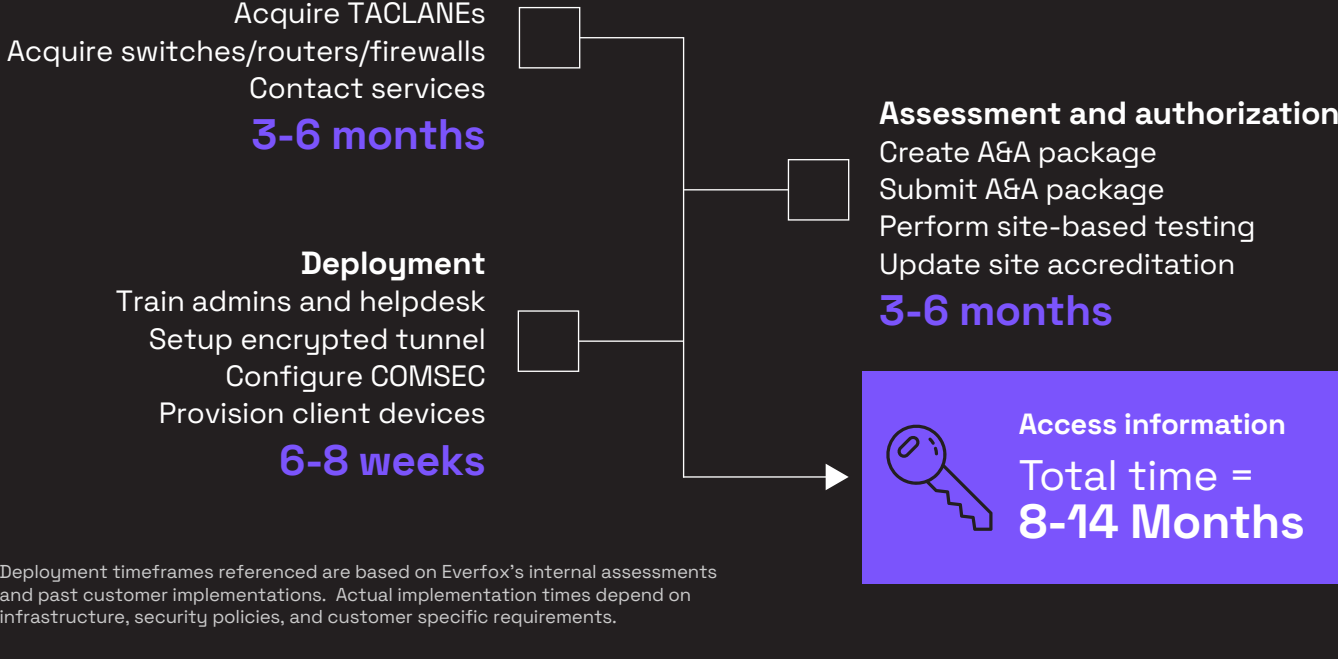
Acquire TACLANEs
Acquire switches/routers/firewalls
Contact services
3-6 months

Assessment and authorization
Create A&A package
Submit A&A package
Perform site-based testing
Update site accreditation
3-6 months

Deployment
Train admins and helpdesk
Setup encrypted tunnel
Configure COMSEC
Provision client devices
6-8 weeks

Access information
Total time =
8-14 Months

Deployment timeframes referenced are based on Everfox's internal assessments and past customer implementations. Actual implementation times depend on infrastructure, security policies, and customer specific requirements.